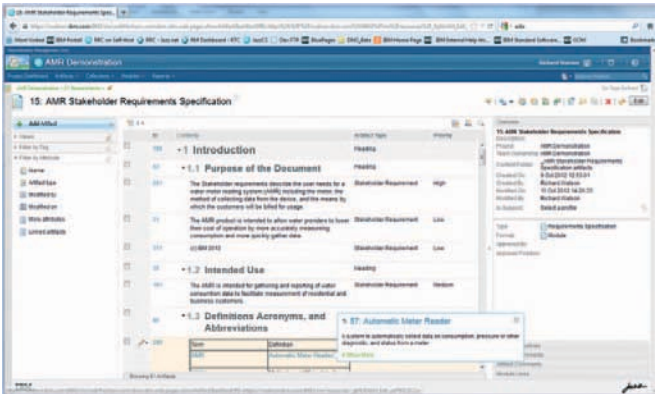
AMR Demonstration

15: AMR Stakeholder Requirements Specification

Add Artifact

| ID | Contents | Artifact Type | Priority |
|---|---|---|---|
| 189 | 1 Introduction | Heading | |
| 187 | 1.1 Purpose of the Document | Heading | |
| 201 | The Stakeholder requirements describe the user needs for a water meter reading system (AMR) including the meter, the method of collecting data from the device, and the means by which the customers will be billed for usage. | Stakeholder Requirement | High |
| 21 | The AMR product is intended to allow water providers to lower their cost of operation by more accurately measuring consumption and more quickly gather data. | Stakeholder Requirement | Low |
| 203 | (c) IBM 2012 | Stakeholder Requirement | Low |
| 18 | 1.2 Intended Use | Heading | |
| 183 | The AMR is intended for gathering and reporting of water consumption data to facilitate measurement of residential and business customers. | Stakeholder Requirement | Medium |
| 88 | 1.3 Definitions Acronyms, and Abbreviations | | |

| Term | Definition |
|---|---|
| AMR | Automatic Meter Reader |

87: Automatic Meter Reader

A system to automatically collect data on consumption, pressure or other diagnostic, and status from a meter.

Overview

15: AMR Stakeholder Requirements Specification

Project: AMR Demonstration
Team Ownership: AMR Demonstration
Created By: Richard Watson
Modified By: Richard Watson

Type: Requirements Specification
Format: Module